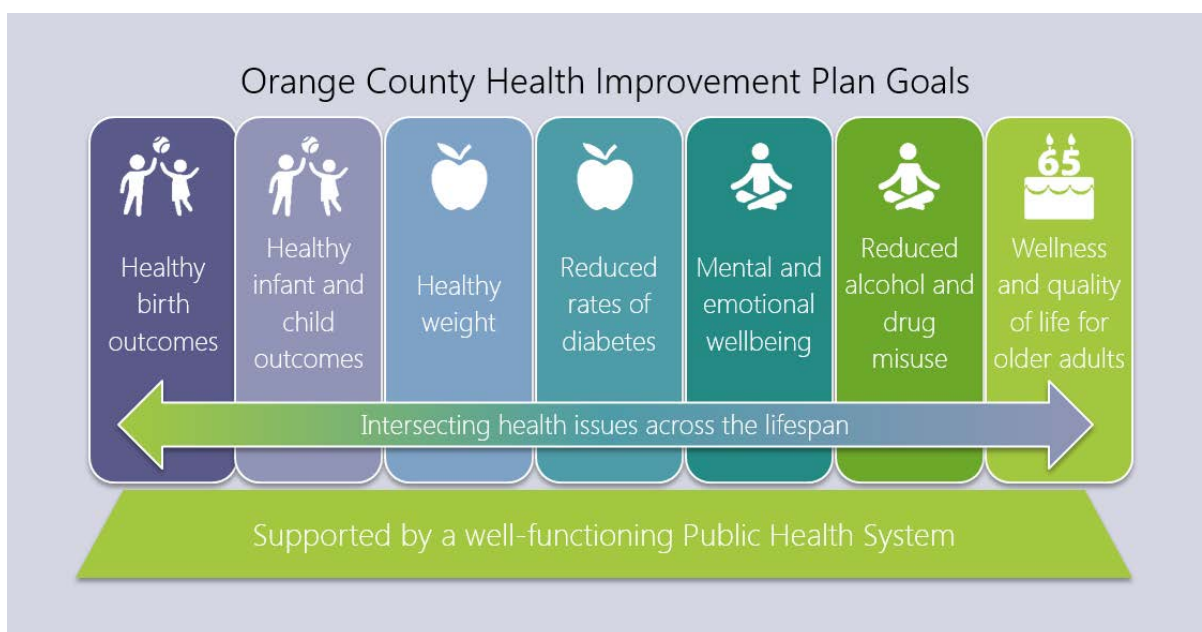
Orange County Health Improvement Plan Goals

Healthy birth outcomes

Healthy infant and child outcomes

Healthy weight

Reduced rates of diabetes

Mental and emotional wellbeing

Reduced alcohol and drug misuse

65

Wellness and quality of life for older adults

Intersecting health issues across the lifespan

Supported by a well-functioning Public Health System